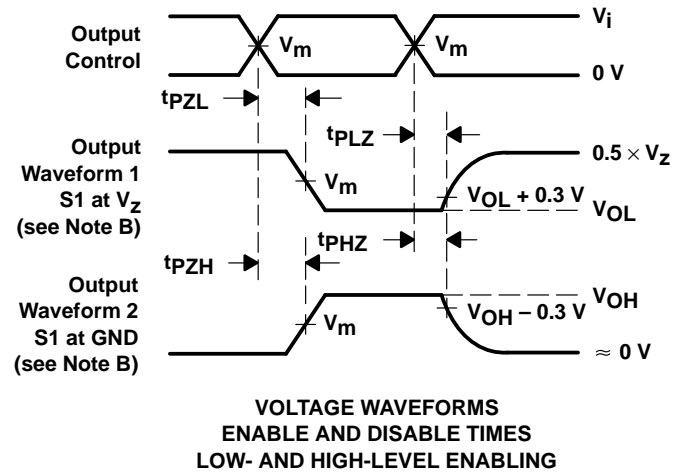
Output Control

$V_i$

$V_m$

$V_m$

0 V

$t_{PZL}$

$t_{PLZ}$

Output Waveform 1 S1 at $V_Z$ (see Note B)

$V_m$

$0.5 \times V_Z$

$V_{OL} + 0.3$ V

$V_{OL}$

$t_{PZH}$

$t_{PHZ}$

Output Waveform 2 S1 at GND (see Note B)

$V_m$

$V_{OH}$

$V_{OH} - 0.3$ V

$\approx 0$ V

VOLTAGE WAVEFORMS
ENABLE AND DISABLE TIMES
LOW- AND HIGH-LEVEL ENABLING